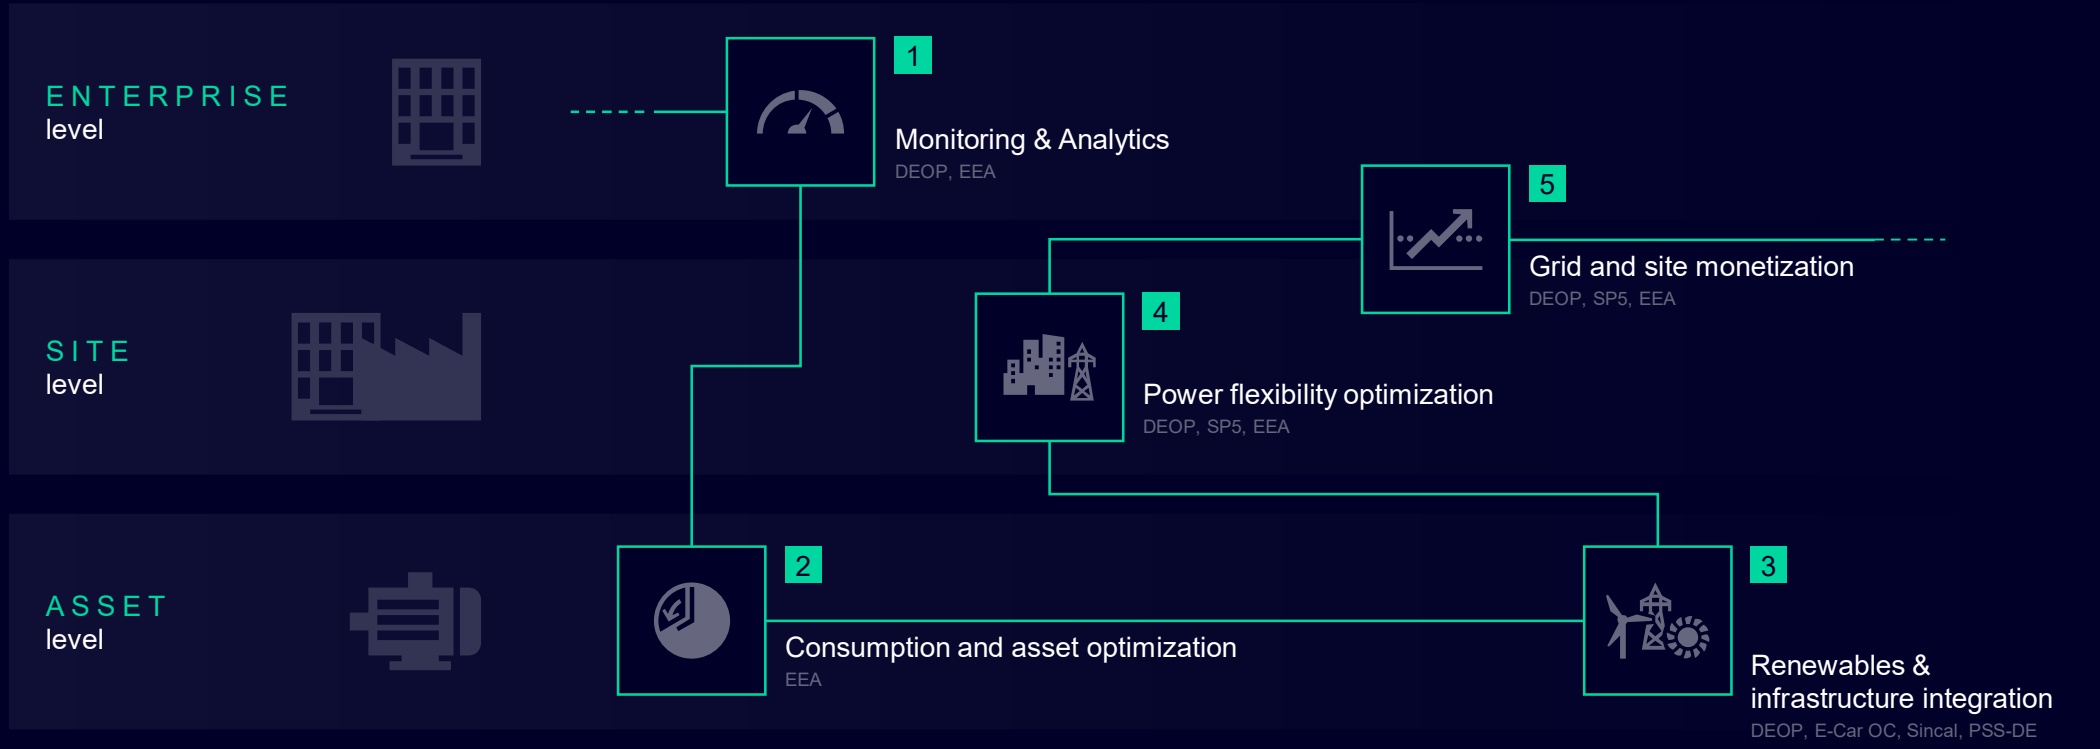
ENTERPRISE
level

SITE
level

ASSET
level

1
Monitoring & Analytics
DEOP, EEA

5
Grid and site monetization
DEOP, SP5, EEA

4
Power flexibility optimization
DEOP, SP5, EEA

2
Consumption and asset optimization
EEA

3
Renewables & infrastructure integration
DEOP, E-Car OC, Sincal, PSS-DE